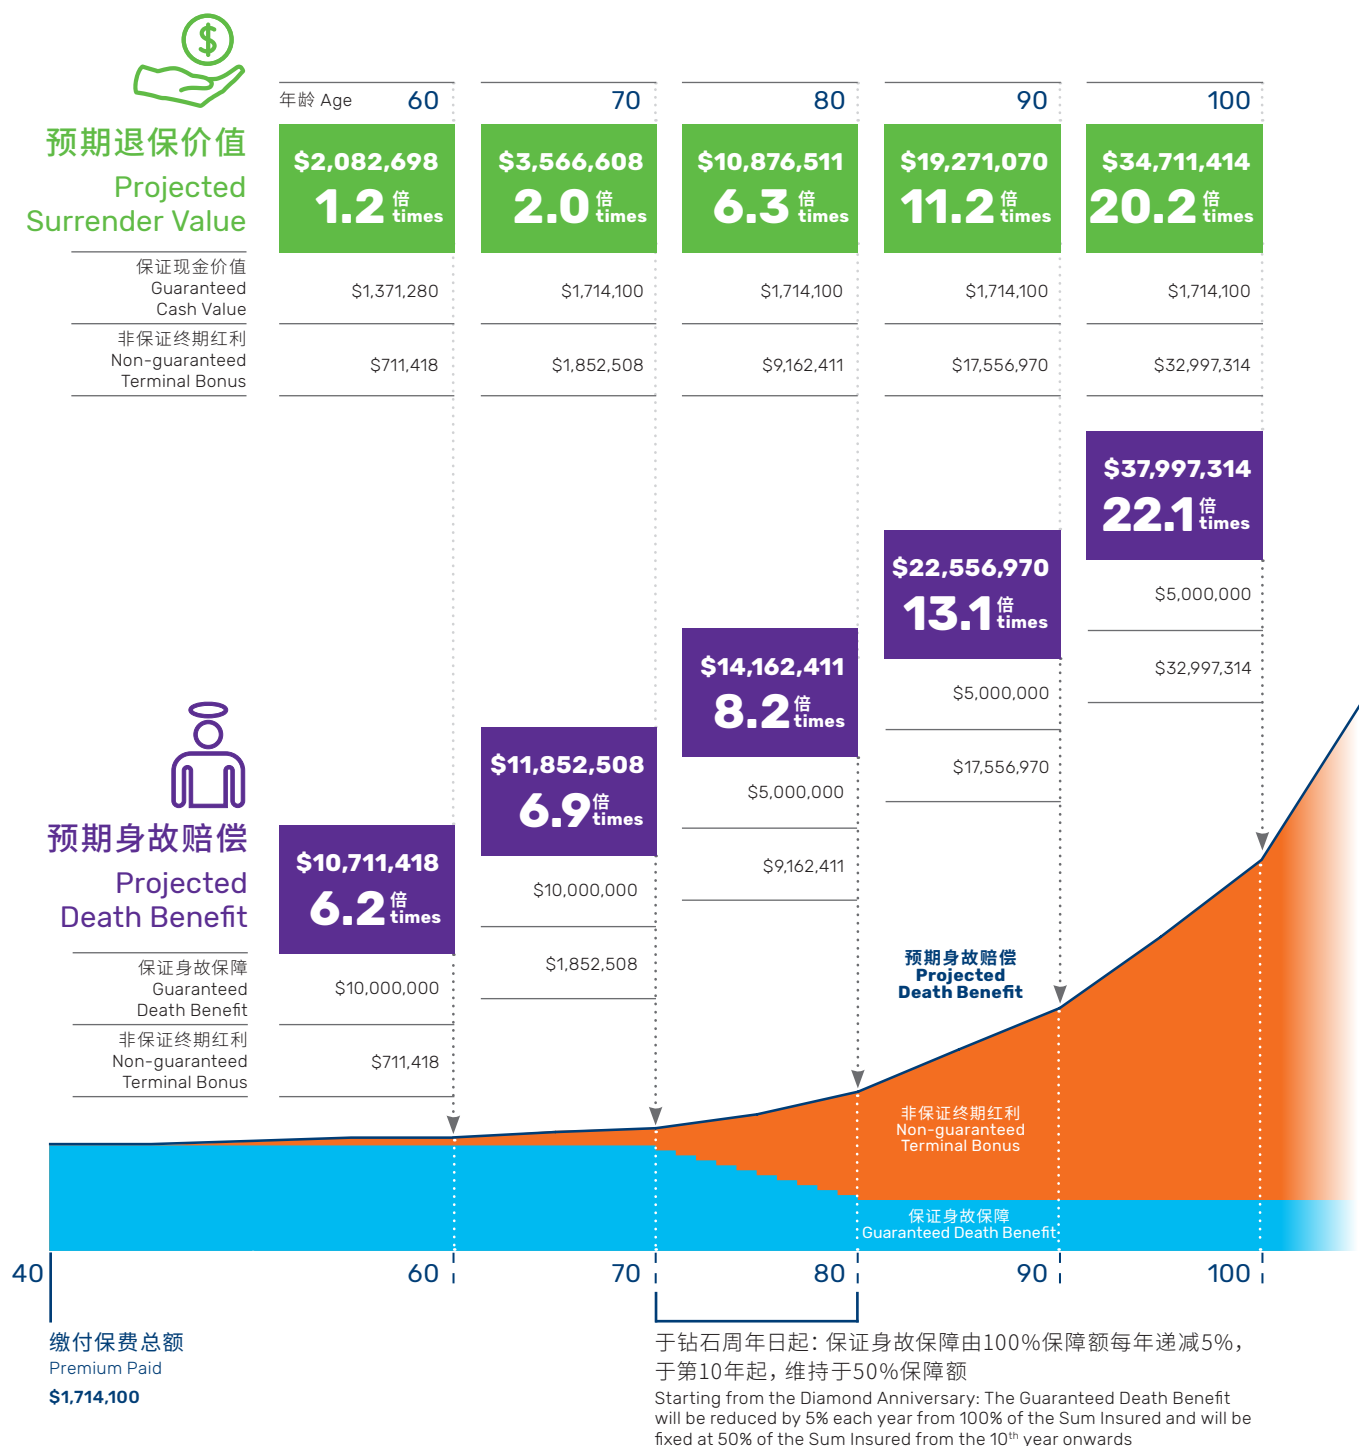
预期退保价值
Projected Surrender Value

| 年龄 Age | 60 | 70 | 80 | 90 | 100 |
|---|---|---|---|---|---|
| | $2,082,698 1.2 倍 times | $3,566,608 2.0 倍 times | $10,876,511 6.3 倍 times | $19,271,070 11.2 倍 times | $34,711,414 20.2 倍 times |
| 保证现金价值 Guaranteed Cash Value | $1,371,280 | $1,714,100 | $1,714,100 | $1,714,100 | $1,714,100 |
| 非保证终期红利 Non-guaranteed Terminal Bonus | $711,418 | $1,852,508 | $9,162,411 | $17,556,970 | $32,997,314 |

预期身故赔偿
Projected Death Benefit

| | 60 | 70 | 80 | 90 | 100 |
|---|---|---|---|---|---|
| | $10,711,418 6.2 倍 times | $11,852,508 6.9 倍 times | $14,162,411 8.2 倍 times | $22,556,970 13.1 倍 times | $37,997,314 22.1 倍 times |
| 保证身故保障 Guaranteed Death Benefit | $10,000,000 | $10,000,000 | $5,000,000 | $5,000,000 | $5,000,000 |
| 非保证终期红利 Non-guaranteed Terminal Bonus | $711,418 | $1,852,508 | $9,162,411 | $17,556,970 | $32,997,314 |

预期身故赔偿
Projected Death Benefit

非保证终期红利
Non-guaranteed Terminal Bonus

保证身故保障
Guaranteed Death Benefit

40 60 70 80 90 100

缴付保费总额
Premium Paid
$1,714,100

于钻石周年日起：保证身故保障由100%保障额每年递减5%，于第10年起，维持于50%保障额
Starting from the Diamond Anniversary: The Guaranteed Death Benefit will be reduced by 5% each year from 100% of the Sum Insured and will be fixed at 50% of the Sum Insured from the 10$^{th}$ year onwards